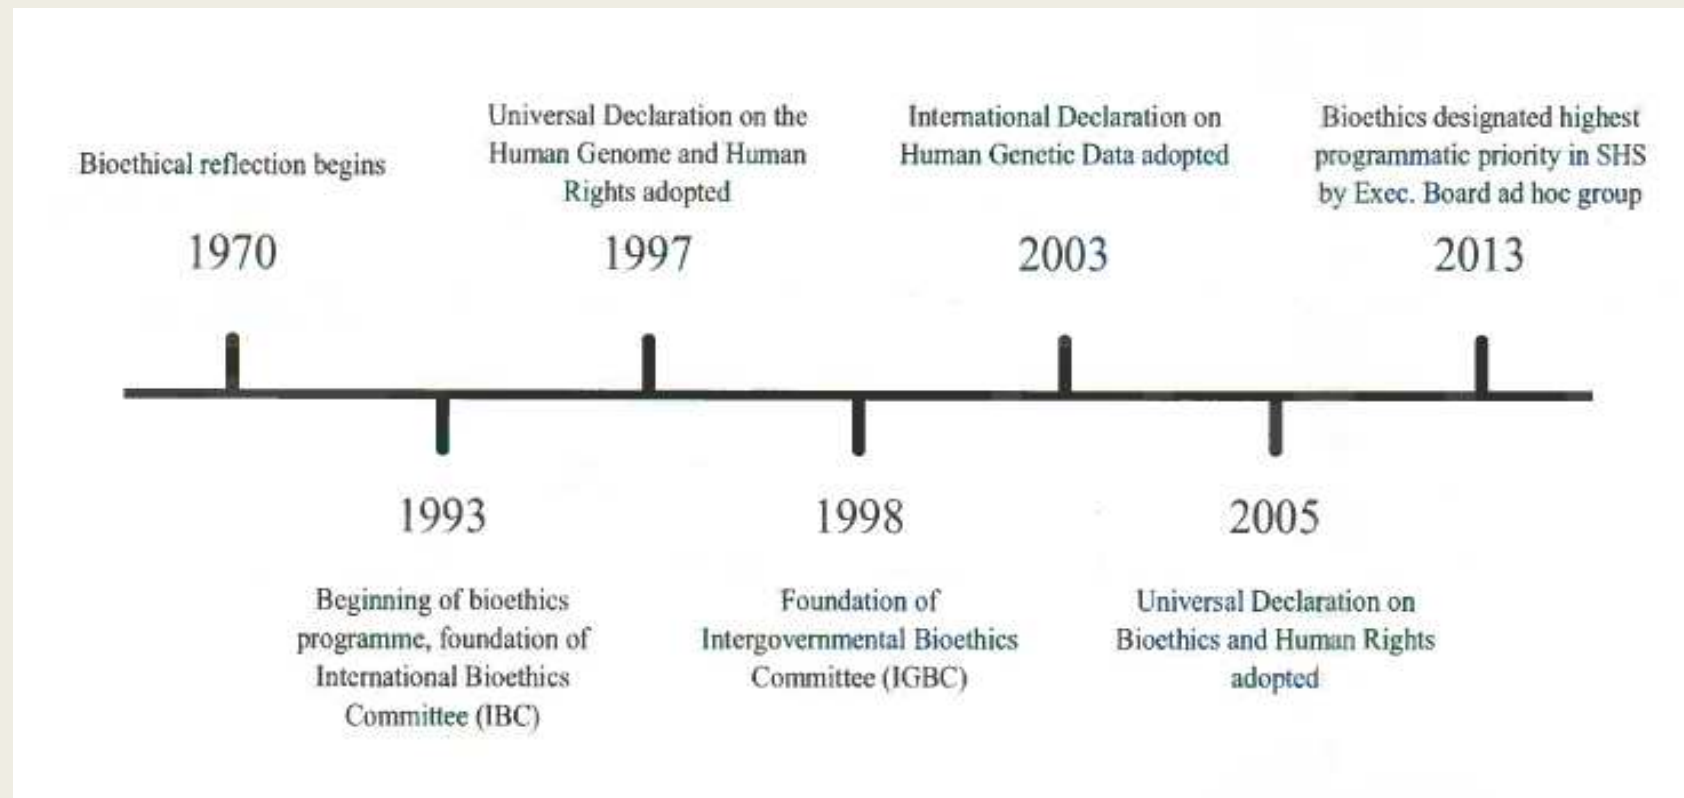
Bioethical reflection begins

1970

Universal Declaration on the Human Genome and Human Rights adopted

1997

International Declaration on Human Genetic Data adopted

2003

Bioethics designated highest programmatic priority in SHS by Exec. Board ad hoc group

2013

1993

Beginning of bioethics programme, foundation of International Bioethics Committee (IBC)

1998

Foundation of Intergovernmental Bioethics Committee (IGBC)

2005

Universal Declaration on Bioethics and Human Rights adopted